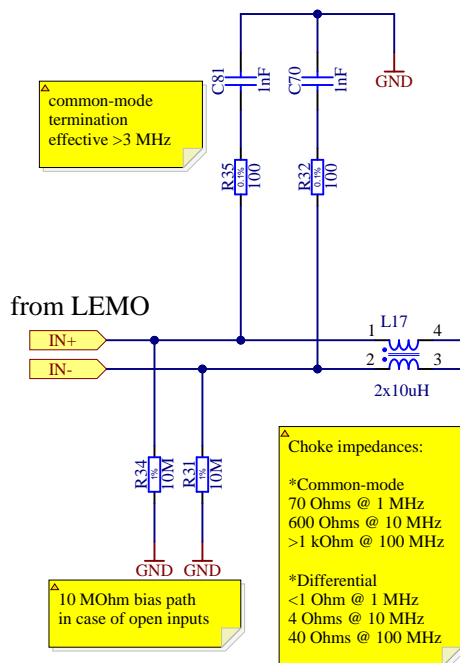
C81
1nF

C70
1nF

GND

common-mode termination effective >3 MHz

R35
0.1%
100

R32
0.1%
100

from LEMO

IN+
IN-

L17
1
4
2
3
2x10uH

R34
1%
10M

R31
1%
10M

GND
GND

Choke impedances:

*Common-mode
70 Ohms @ 1 MHz
600 Ohms @ 10 MHz
>1 kOhm @ 100 MHz

*Differential
<1 Ohm @ 1 MHz
4 Ohms @ 10 MHz
40 Ohms @ 100 MHz

10 MOhm bias path in case of open inputs